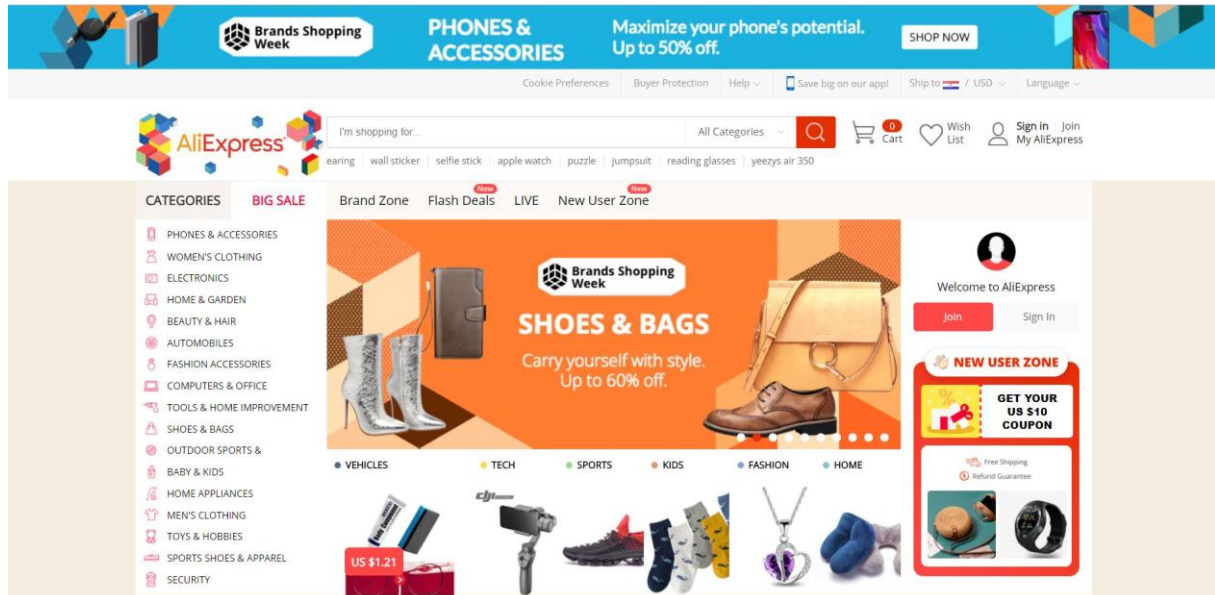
Brands Shopping Week

PHONES & ACCESSORIES

Maximize your phone's potential. Up to 50% off.

SHOP NOW

Cookie Preferences | Buyer Protection | Help | Save big on our app! | Ship to / USD | Language

AliExpress

I'm shopping for...

All Categories

0 Cart

Wish List

Sign in | Join My AliExpress

earing | wall sticker | selfie stick | apple watch | puzzle | jumpsuit | reading glasses | yeezys air 350

CATEGORIES

BIG SALE

Brand Zone

New Flash Deals

LIVE

New New User Zone

PHONES & ACCESSORIES
WOMEN'S CLOTHING
ELECTRONICS
HOME & GARDEN
BEAUTY & HAIR
AUTOMOBILES
FASHION ACCESSORIES
COMPUTERS & OFFICE
TOOLS & HOME IMPROVEMENT
SHOES & BAGS
OUTDOOR SPORTS &
BABY & KIDS
HOME APPLIANCES
MEN'S CLOTHING
TOYS & HOBBIES
SPORTS SHOES & APPAREL
SECURITY

Brands Shopping Week

SHOES & BAGS

Carry yourself with style. Up to 60% off.

VEHICLES
TECH
SPORTS
KIDS
FASHION
HOME

US $1.21

dji

Welcome to AliExpress

Join

Sign In

NEW USER ZONE

GET YOUR US $10 COUPON

Free Shipping

Refund Guarantee